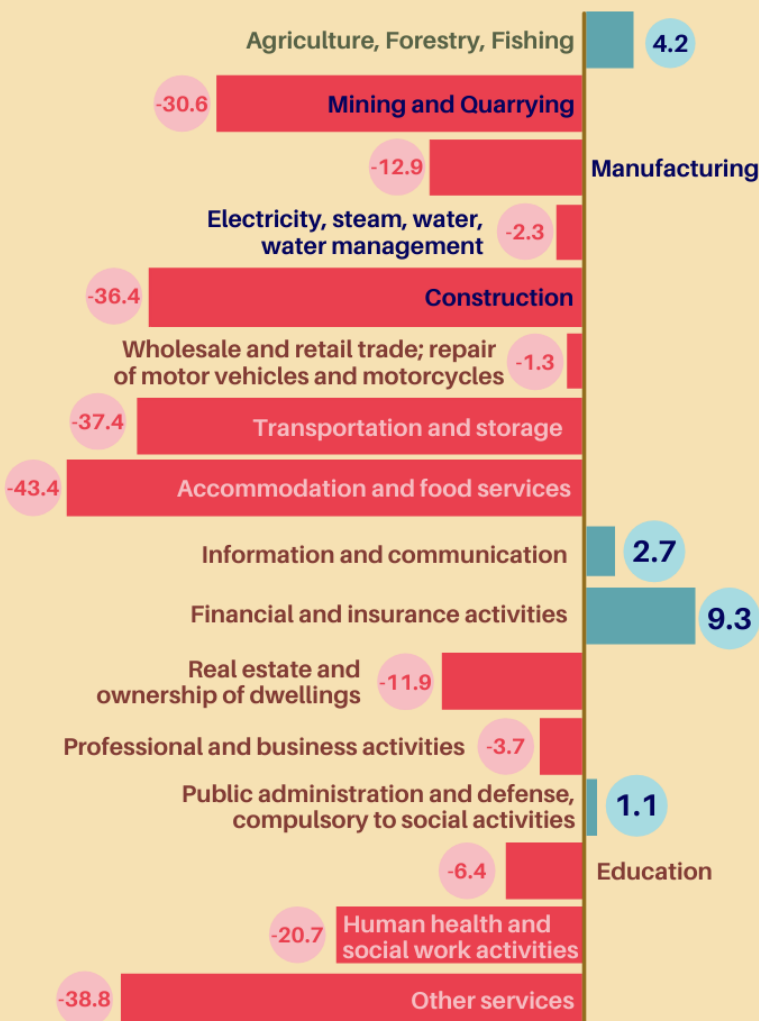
Agriculture, Forestry, Fishing 4.2

-30.6 Mining and Quarrying

-12.9 Manufacturing

Electricity, steam, water, water management -2.3

-36.4 Construction

Wholesale and retail trade; repair of motor vehicles and motorcycles -1.3

-37.4 Transportation and storage

-43.4 Accommodation and food services

Information and communication 2.7

Financial and insurance activities 9.3

Real estate and ownership of dwellings -11.9

Professional and business activities -3.7

Public administration and defense, compulsory to social activities 1.1

-6.4 Education

-20.7 Human health and social work activities

-38.8 Other services